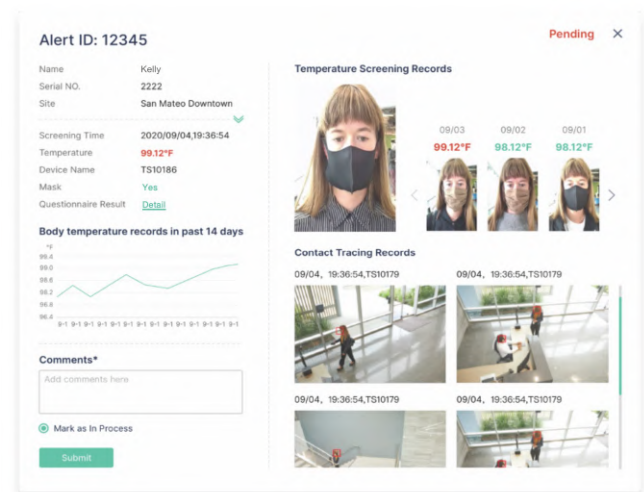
Alert ID: 12345

Pending ×

Name Kelly
Serial NO. 2222
Site San Mateo Downtown

Screening Time 2020/09/04,19:36:54
Temperature 99.12°F
Device Name TS10186
Mask Yes
Questionnaire Result Detail

Body temperature records in past 14 days

°F
99.4
99.0
98.8
98.6
98.2
98.6
98.4
96.4

9-1 9-1 9-1 9-1 9-1 9-1 9-1 9-1 9-1 9-1 9-1 9-1 9-1 9-1

Comments*

Add comments here

Mark as In Process

Submit

Temperature Screening Records

09/03
99.12°F

09/02
98.12°F

09/01
98.12°F

Contact Tracing Records

09/04, 19:36:54,TS10179

09/04, 19:36:54,TS10179

09/04, 19:36:54,TS10179

09/04, 19:36:54,TS10179